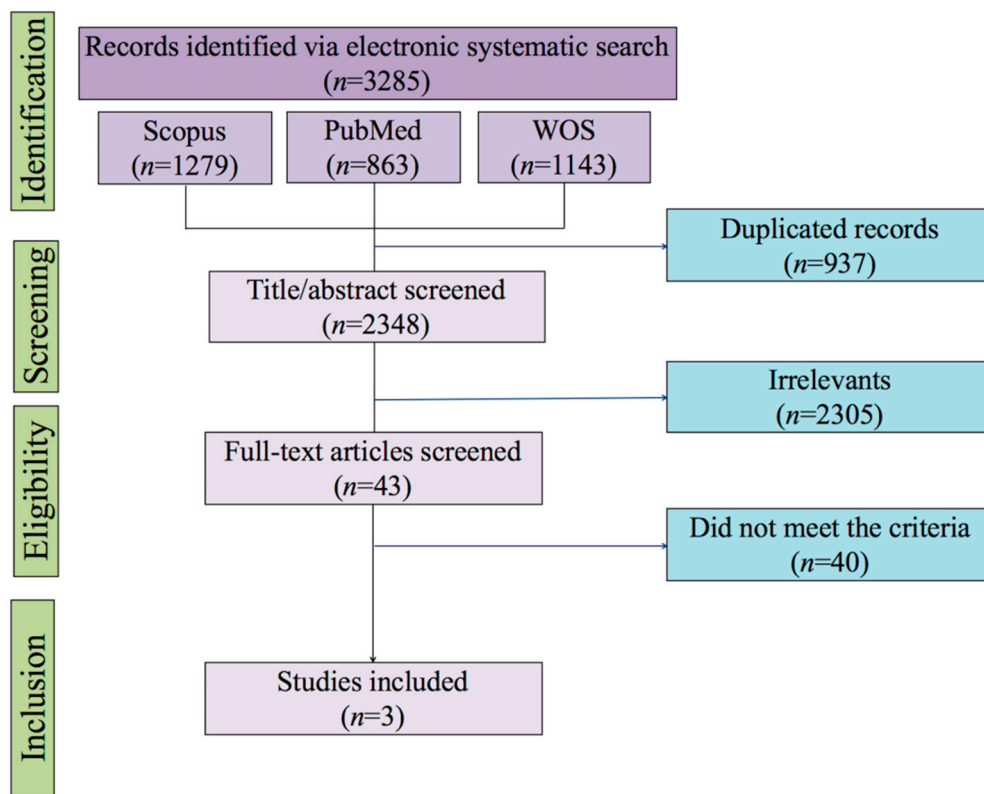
Identification

Records identified via electronic systematic search ($n$=3285)

Scopus ($n$=1279)

PubMed ($n$=863)

WOS ($n$=1143)

Screening

Duplicated records ($n$=937)

Title/abstract screened ($n$=2348)

Irrelevants ($n$=2305)

Eligibility

Full-text articles screened ($n$=43)

Did not meet the criteria ($n$=40)

Inclusion

Studies included ($n$=3)